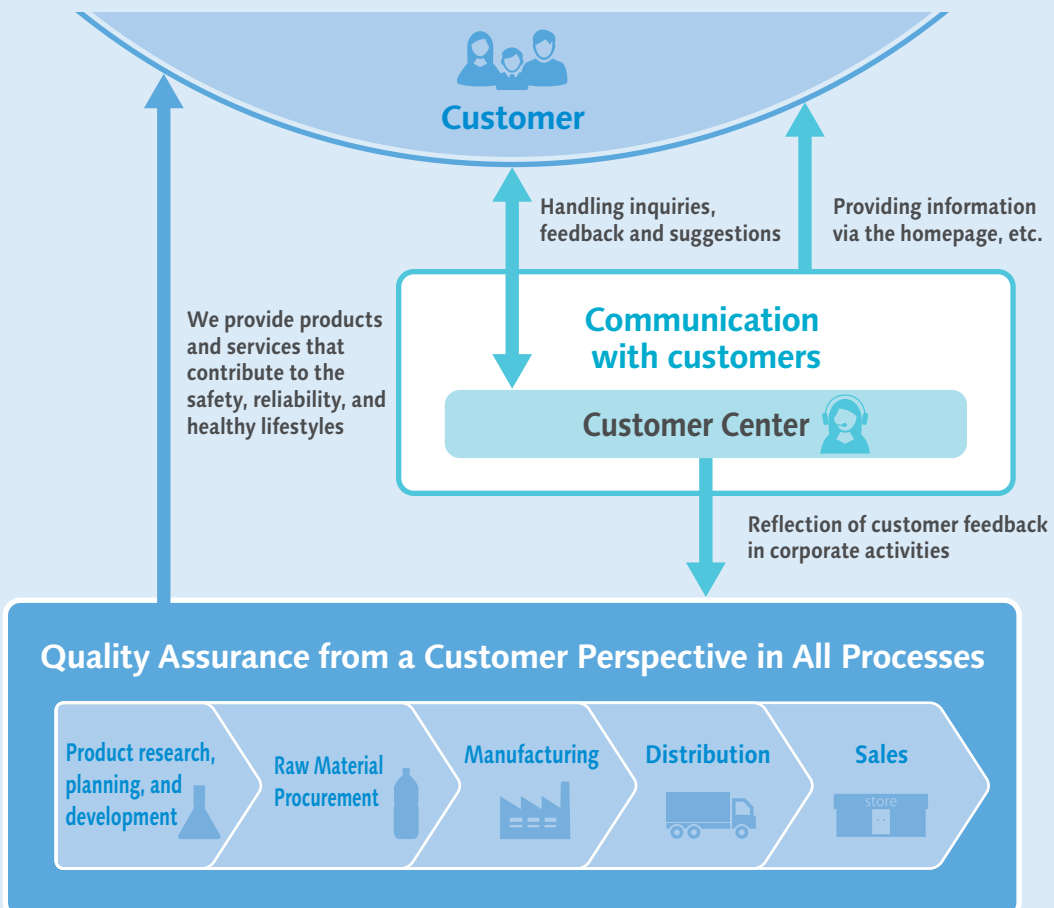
Customer

Handling inquiries, feedback and suggestions

Providing information via the homepage, etc.

We provide products and services that contribute to the safety, reliability, and healthy lifestyles

Communication with customers

Customer Center

Reflection of customer feedback in corporate activities

Quality Assurance from a Customer Perspective in All Processes

Product research, planning, and development

Raw Material Procurement

Manufacturing

Distribution

Sales

store